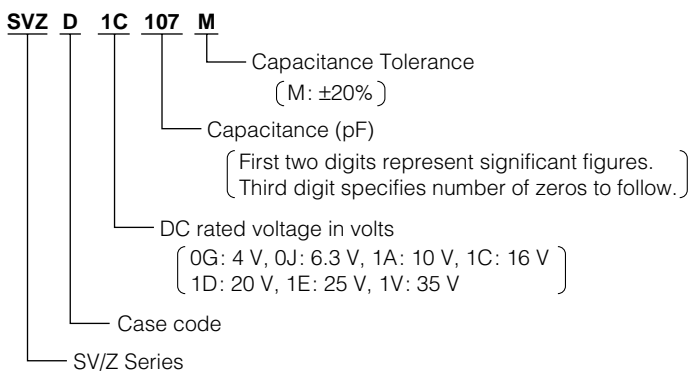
SVZ D 1C 107 M

Capacitance Tolerance
(M: ±20%)

Capacitance (pF)
(First two digits represent significant figures. Third digit specifies number of zeros to follow.)

DC rated voltage in volts
(0G: 4 V, 0J: 6.3 V, 1A: 10 V, 1C: 16 V 1D: 20 V, 1E: 25 V, 1V: 35 V)

Case code

SV/Z Series